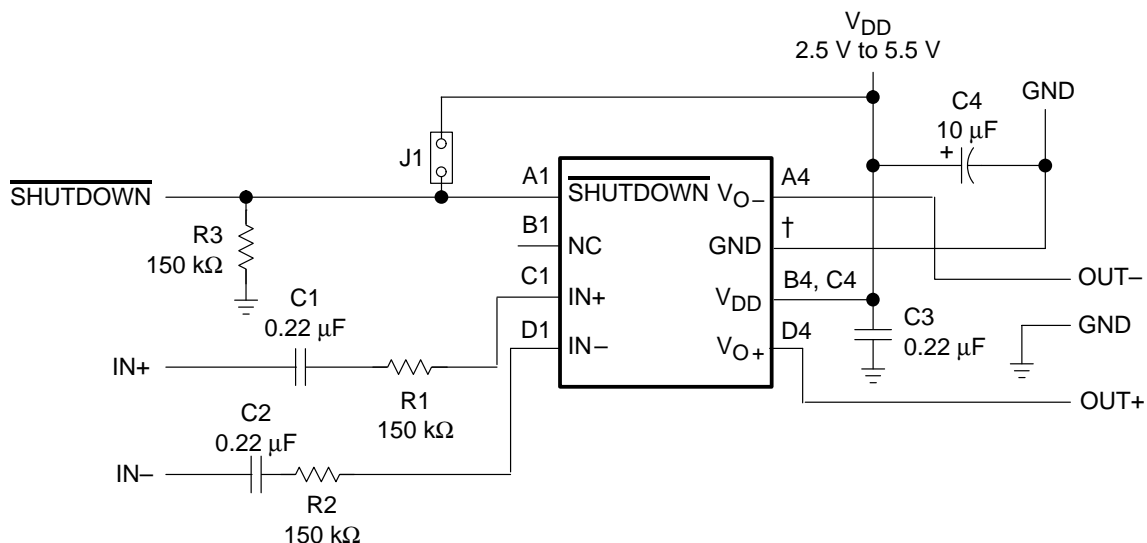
$V_{DD}$
2.5 V to 5.5 V

GND

C4
10 μF
+

J1

$\overline{\text{SHUTDOWN}}$

A1

$\overline{\text{SHUTDOWN}}$ $V_{O-}$

A4

R3
150 kΩ

B1

NC

GND

†

C1

IN+

$V_{DD}$

B4, C4

OUT–

C1
0.22 μF

C3
0.22 μF

GND

IN+

D1

IN–

$V_{O+}$

D4

R1
150 kΩ

OUT+

C2
0.22 μF

IN–

R2
150 kΩ